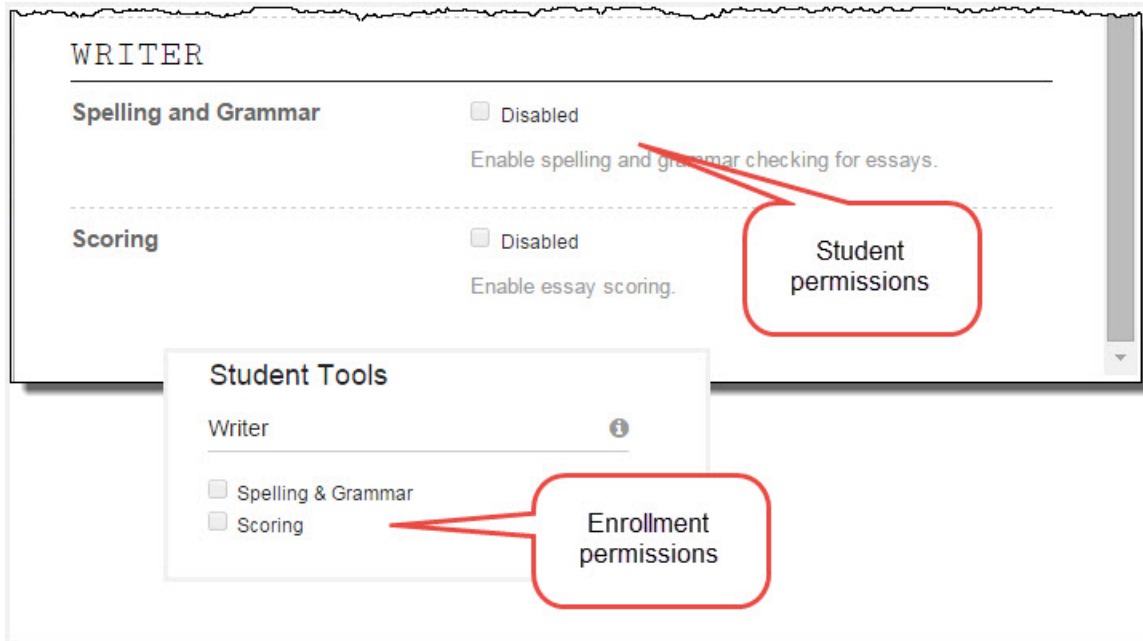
WRITER

Spelling and Grammar

Disabled

Enable spelling and grammar checking for essays.

Scoring

Disabled

Enable essay scoring.

Student permissions

Student Tools

Writer

Spelling & Grammar

Scoring

Enrollment permissions